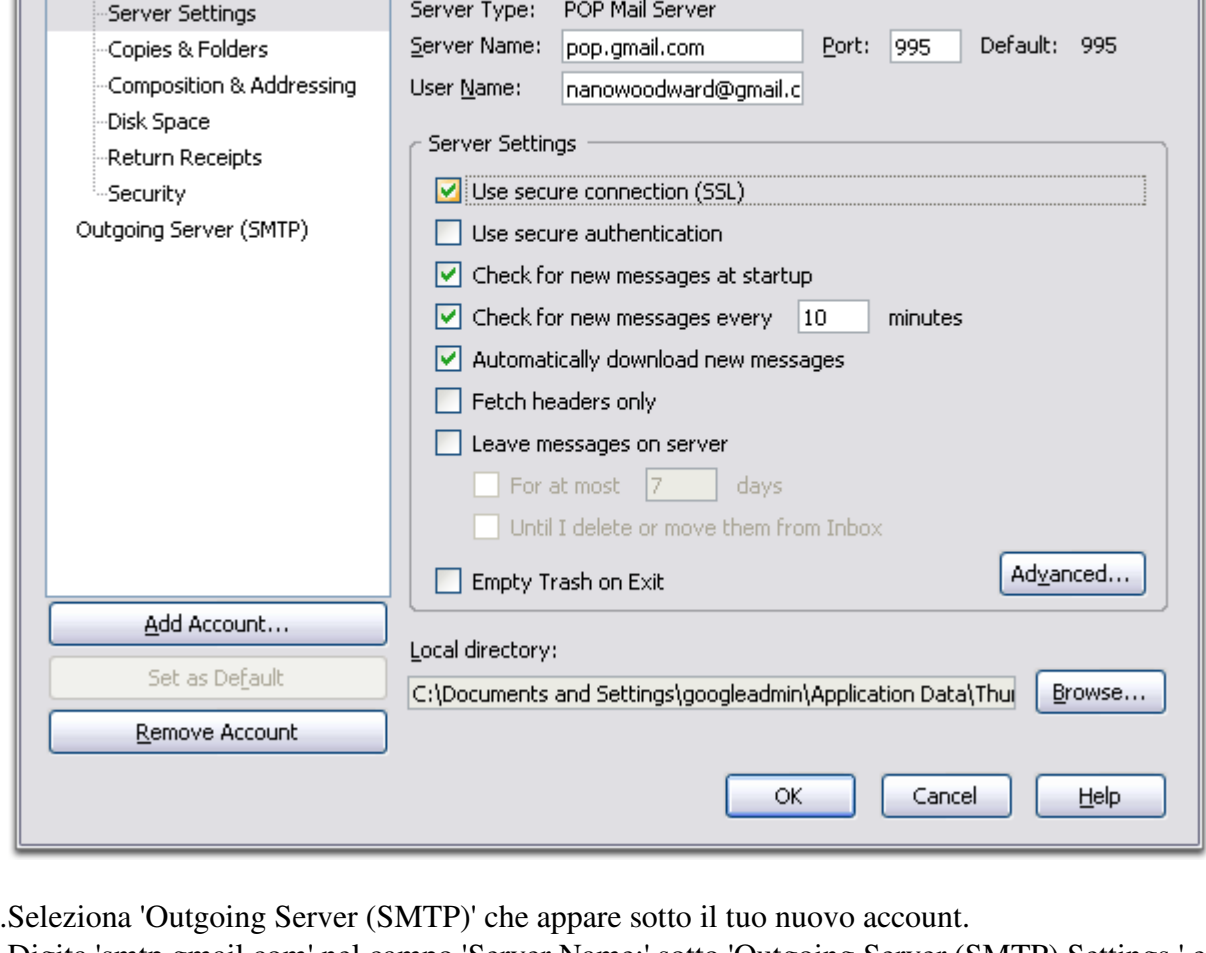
Server Settings
Copies & Folders
Composition & Addressing
Disk Space
Return Receipts
Security
Outgoing Server (SMTP)

Add Account...
Set as Default
Remove Account

Server Type: POP Mail Server
Server Name: pop.gmail.com Port: 995 Default: 995
User Name: nanowoodward@gmail.c

Server Settings
Use secure connection (SSL)
Use secure authentication
Check for new messages at startup
Check for new messages every 10 minutes
Automatically download new messages
Fetch headers only
Leave messages on server
For at most 7 days
Until I delete or move them from Inbox
Empty Trash on Exit
Advanced...

Local directory:
C:\Documents and Settings\googleadmin\Application Data\Thu
Browse...

OK Cancel Help

.Seleziona 'Outgoing Server (SMTP)' che appare sotto il tuo nuovo account.
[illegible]